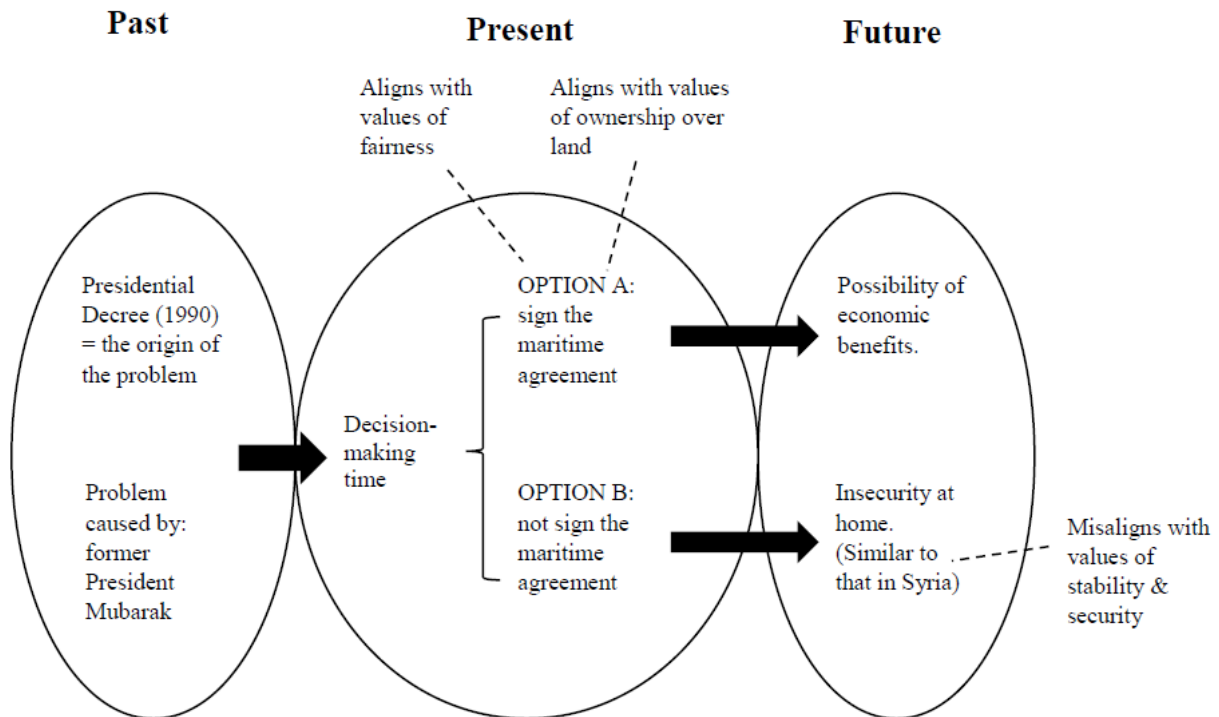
Past

Present

Future

Aligns with values of fairness

Aligns with values of ownership over land

Presidential Decree (1990) = the origin of the problem

Problem caused by: former President Mubarak

Decision-making time

OPTION A: sign the maritime agreement

OPTION B: not sign the maritime agreement

Possibility of economic benefits.

Insecurity at home. (Similar to that in Syria)

Misaligns with values of stability & security